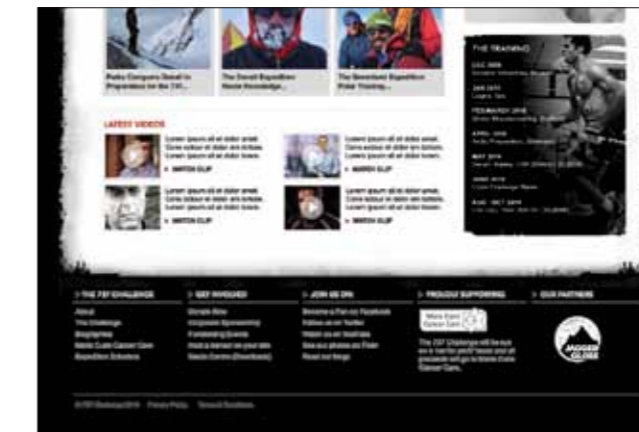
Pedro Conquers Denali In Preparation for the 7X1...

The Denali Expedition Route Knowledge...

The Greenland Expedition Polar Training...

LATEST VIDEOS

Lorem ipsum sit ut dolor amet. Cons ectetur et dolor am loream. Lorem ipsum sit ut dolor amet.

> WATCH CLIP

Lorem ipsum sit ut dolor amet. Cons ectetur et dolor am loream. Lorem ipsum sit ut dolor loram.

> WATCH CLIP

Lorem ipsum sit ut dolor amet. Cons ectetur et dolor am loream. Lorem ipsum sit ut dolor amet.

> WATCH CLIP

Lorem ipsum sit ut dolor amet. Cons ectetur et dolor am loream. Lorem ipsum sit ut dolor amet.

> WATCH CLIP

THE TRAINING

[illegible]

> THE 7X7 CHALLENGE

About

The Challenge

Biographies

Marie Curie Cancer Care

Expedition Schedule

> GET INVOLVED

Donate Now

Corporate Sponsorship

Fundraising Events

Hold a donation on your site

Media Centre (Downloads)

> JOIN US ON

Become a Fan on Facebook

Follow us on Twitter

Watch us on Youtube

See our photos on Flickr

Read our blogs

> PROUDLY SUPPORTING

Marie Curie Cancer Care

The 7X7 Challenge will be run as a not-for-profit basis and all proceeds will go to Marie Curie Cancer Care.

> OUR PARTNER

JAGGED GLOBE

©7X7 Challenge 2010 Privacy Policy Terms & Conditions